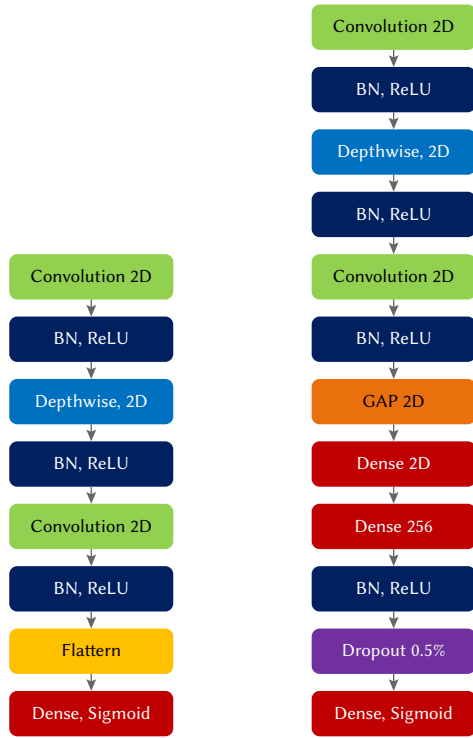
Convolution 2D

BN, ReLU

Depthwise, 2D

BN, ReLU

Convolution 2D

BN, ReLU

Flattern

Dense, Sigmoid

Convolution 2D

BN, ReLU

Depthwise, 2D

BN, ReLU

Convolution 2D

BN, ReLU

GAP 2D

Dense 2D

Dense 256

BN, ReLU

Dropout 0.5%

Dense, Sigmoid